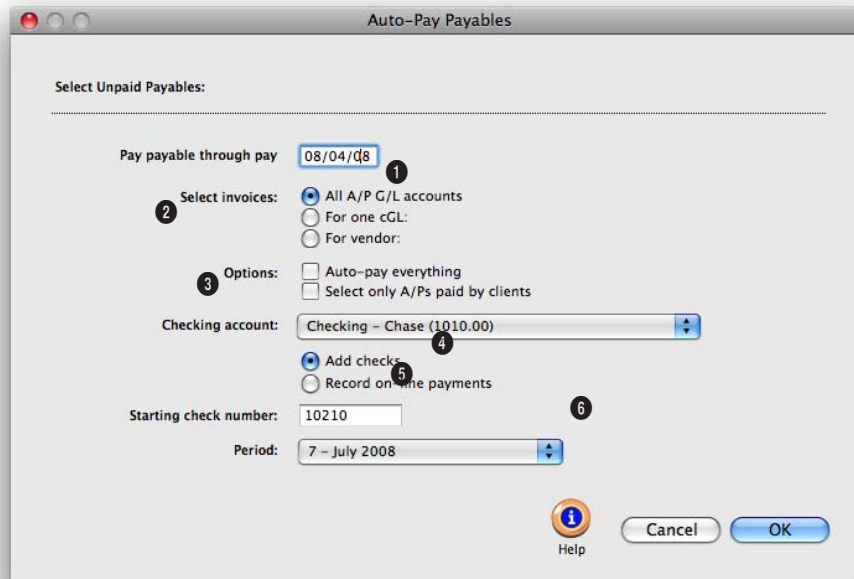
Auto-Pay Payables

Select Unpaid Payables:

Pay payable through pay 08/04/08

1

2 Select invoices:

All A/P G/L accounts

For one cGL:

For vendor:

3 Options:

Auto-pay everything

Select only A/Ps paid by clients

Checking account: Checking - Chase (1010.00)

4

Add checks

5

Record on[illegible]ne payments

6

Starting check number: 10210

Period: 7 - July 2008

Help

Cancel

OK